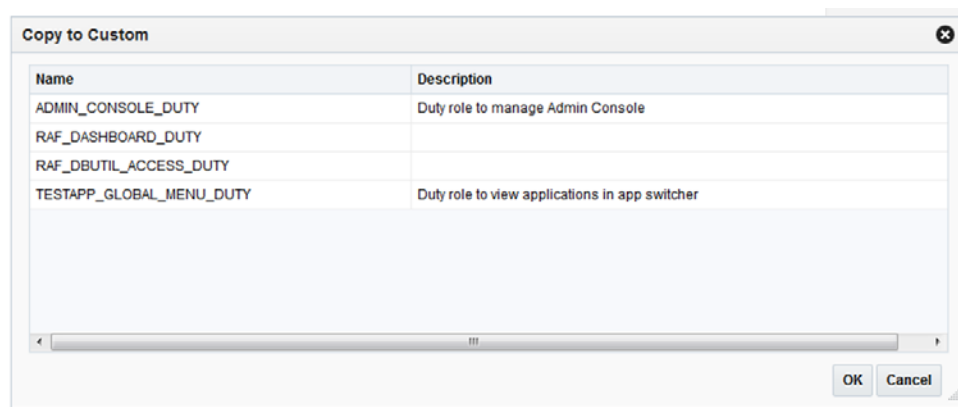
Copy to Custom

| Name | Description |
|---|---|
| ADMIN_CONSOLE_DUTY | Duty role to manage Admin Console |
| RAF_DASHBOARD_DUTY | |
| RAF_DBUTIL_ACCESS_DUTY | |
| TESTAPP_GLOBAL_MENU_DUTY | Duty role to view applications in app switcher |

OK Cancel